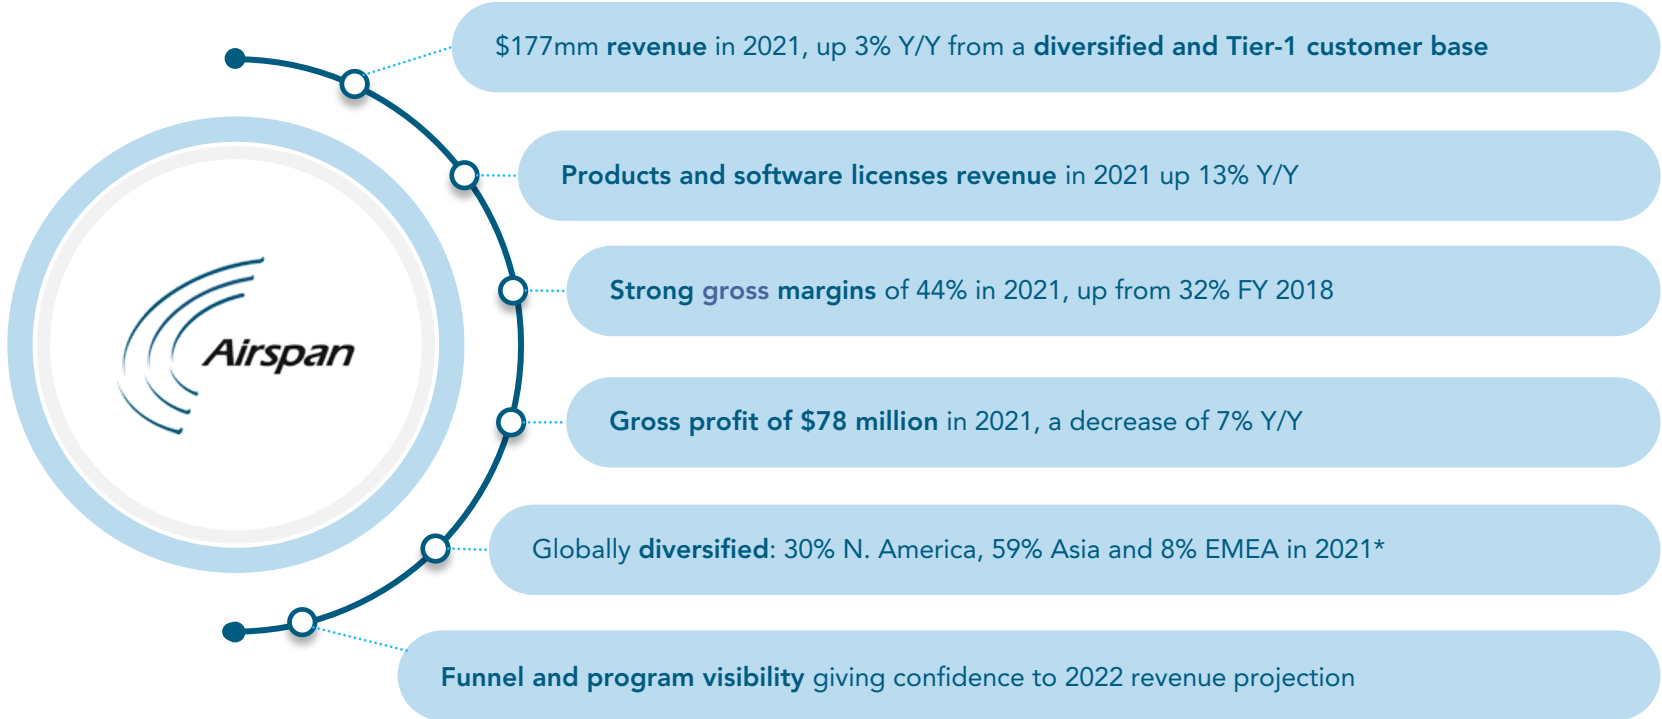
Airspan

\$177mm revenue in 2021, up 3% Y/Y from a diversified and Tier-1 customer base

Products and software licenses revenue in 2021 up 13% Y/Y

Strong gross margins of 44% in 2021, up from 32% FY 2018

Gross profit of \$78 million in 2021, a decrease of 7% Y/Y

Globally diversified: 30% N. America, 59% Asia and 8% EMEA in 2021*

Funnel and program visibility giving confidence to 2022 revenue projection